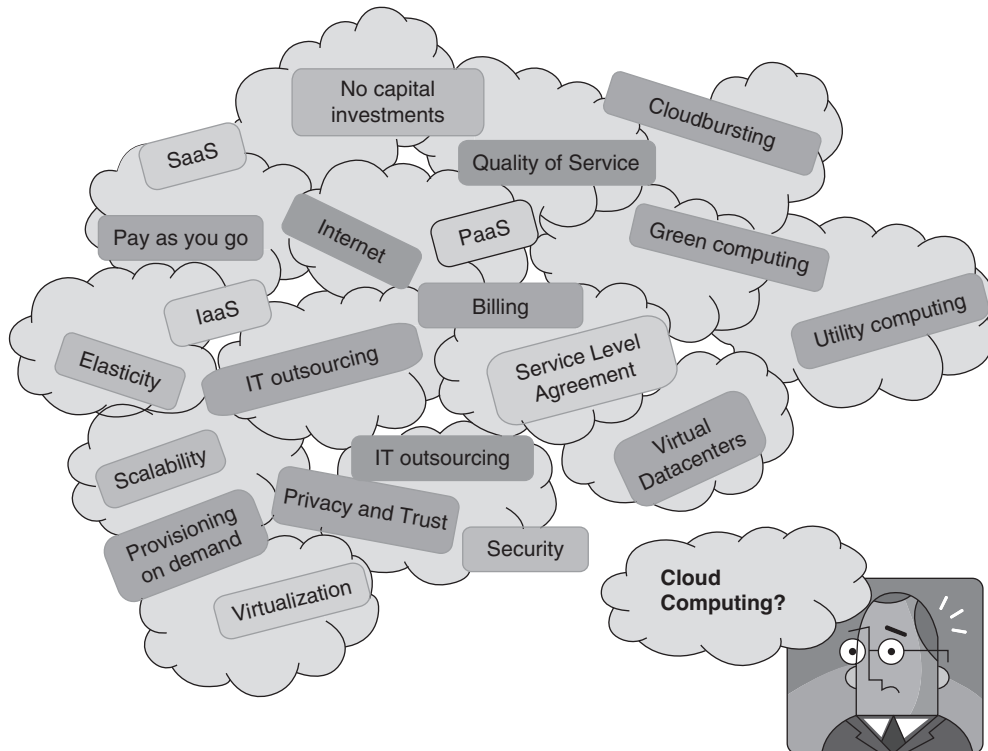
No capital investments

Cloudbursting

SaaS

Quality of Service

Pay as you go

Internet

PaaS

Green computing

IaaS

Billing

Utility computing

Elasticity

IT outsourcing

Service Level Agreement

Virtual Datacenters

IT outsourcing

Scalability

Privacy and Trust

Provisioning on demand

Security

Virtualization

Cloud Computing?